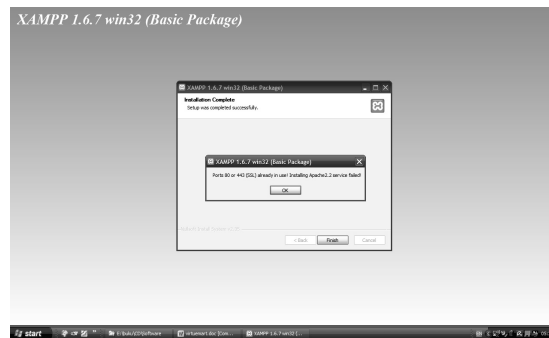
XAMPP 1.6.7 win32 (Basic Package)

XAMPP 1.6.7 win32 (Basic Package)

Installation Complete
Setup was completed successfully.

XAMPP 1.6.7 win32 (Basic Package)

Ports 80 or 443 (SSL) already in use! Installing Apache2.2 service failed!

OK

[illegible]

< Back Finish Cancel

start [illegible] E:\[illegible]\software virtualmart.doc [Com... XAMPP 1.6.7 win32 (...

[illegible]